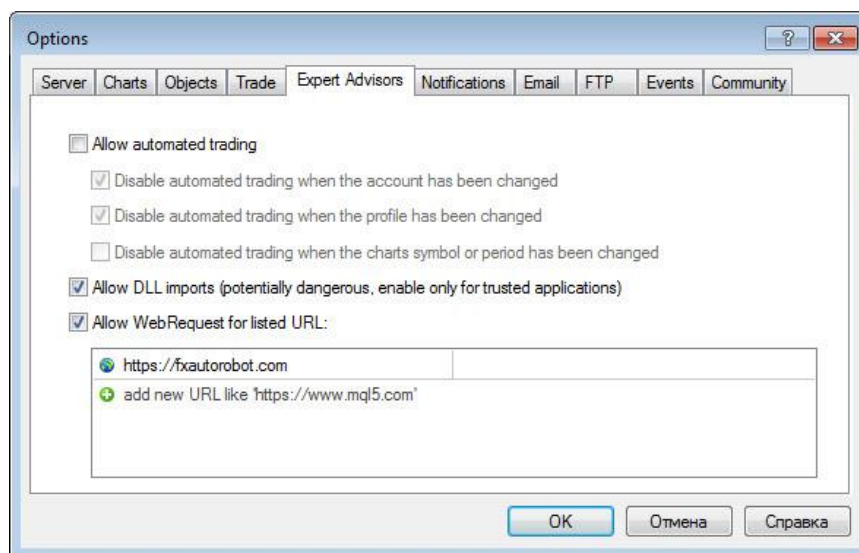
Options

?

Server | Charts | Objects | Trade | Expert Advisors | Notifications | Email | FTP | Events | Community

Allow automated trading

Disable automated trading when the account has been changed

Disable automated trading when the profile has been changed

Disable automated trading when the charts symbol or period has been changed

Allow DLL imports (potentially dangerous, enable only for trusted applications)

Allow WebRequest for listed URL:

https://fxautorobot.com

add new URL like 'https://www.mql5.com'

OK

Отмена

Справка